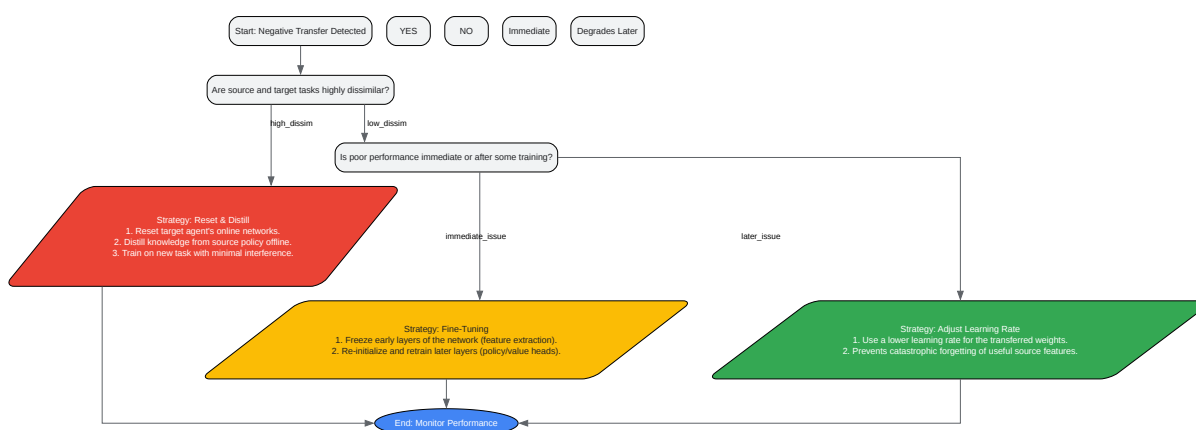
Start: Negative Transfer Detected

YES

NO

Immediate

Degrades Later

Are source and target tasks highly dissimilar?

high_dissim

low_dissim

Is poor performance immediate or after some training?

Strategy: Reset & Distill
1. Reset target agent's online networks.
2. Distill knowledge from source policy offline.
3. Train on new task with minimal interference.

immediate_issue

later_issue

Strategy: Fine-Tuning
1. Freeze early layers of the network (feature extraction).
2. Re-initialize and retrain later layers (policy/value heads).

Strategy: Adjust Learning Rate
1. Use a lower learning rate for the transferred weights.
2. Prevents catastrophic forgetting of useful source features.

End: Monitor Performance